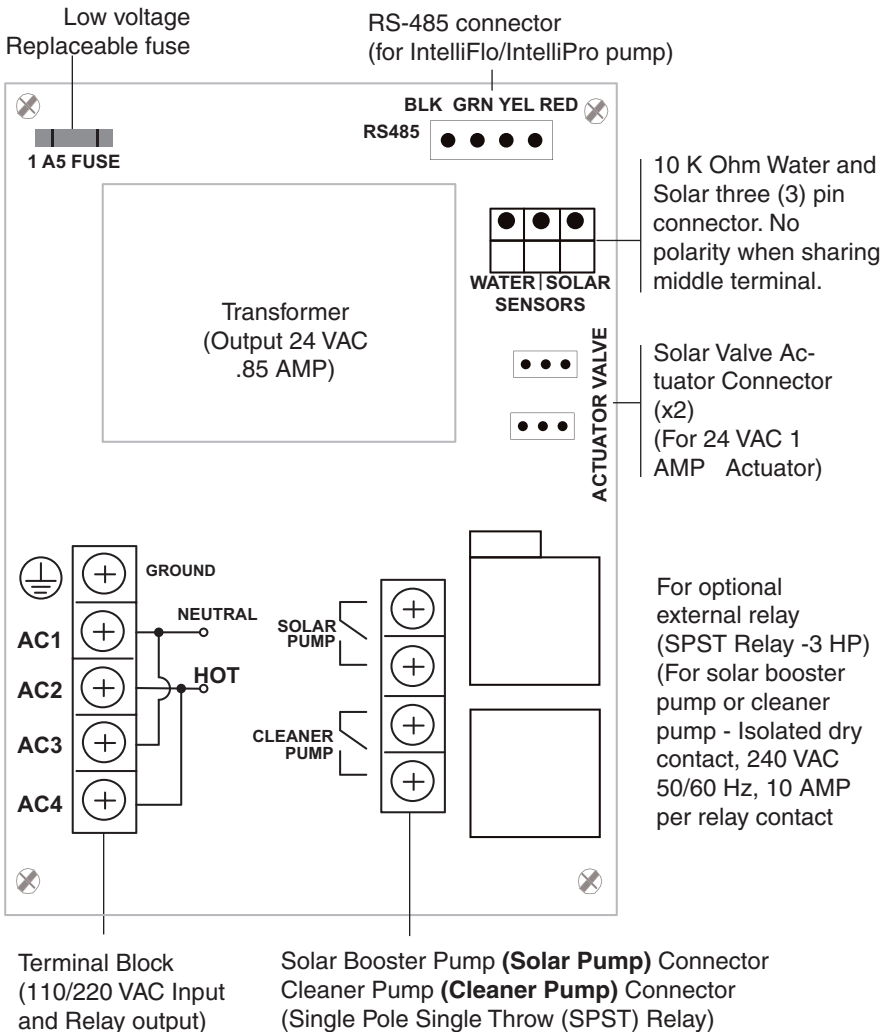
Low voltage
Replaceable fuse

RS-485 connector
(for IntelliFlo/IntelliPro pump)

BLK GRN YEL RED
RS485

1 A5 FUSE

10 K Ohm Water and Solar three (3) pin connector. No polarity when sharing middle terminal.

WATER | SOLAR
SENSORS

Transformer
(Output 24 VAC
.85 AMP)

ACTUATOR VALVE

Solar Valve Actuator Connector (x2)
(For 24 VAC 1 AMP Actuator)

GROUND
NEUTRAL
AC1
AC2
HOT
AC3
AC4

SOLAR
PUMP

CLEANER
PUMP

For optional external relay (SPST Relay -3 HP) (For solar booster pump or cleaner pump - Isolated dry contact, 240 VAC 50/60 Hz, 10 AMP per relay contact

Terminal Block
(110/220 VAC Input
and Relay output)

Solar Booster Pump **(Solar Pump)** Connector
Cleaner Pump **(Cleaner Pump)** Connector
(Single Pole Single Throw (SPST) Relay)